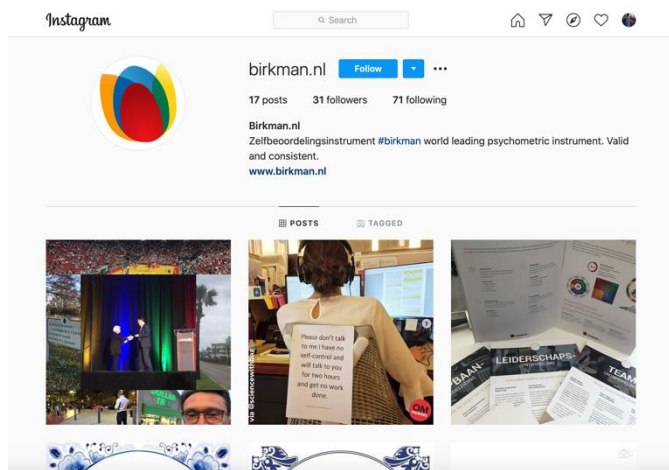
Instagram

Search

birkman.nl Follow

17 posts 31 followers 71 following

Birkman.nl
Zelfbeoordelingsinstrument #birkman world leading psychometric instrument. Valid and consistent.
www.birkman.nl

POSTS TAGGED

Please don't talk to me I have no self-control and will talk to you for two hours and get no work done.

via @scienceswithlazar

LEIDERSCHAPS-

BAAN-

TEAM